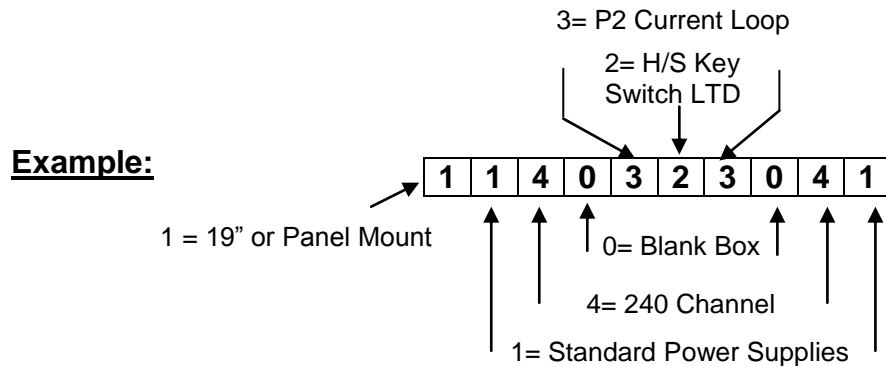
3= P2 Current Loop

2= H/S Key Switch LTD

**Example:**

| 1 | 1 | 4 | 0 | 3 | 2 | 3 | 0 | 4 | 1 |
|---|---|---|---|---|---|---|---|---|---|

1 = 19" or Panel Mount

0= Blank Box

4= 240 Channel

1= Standard Power Supplies